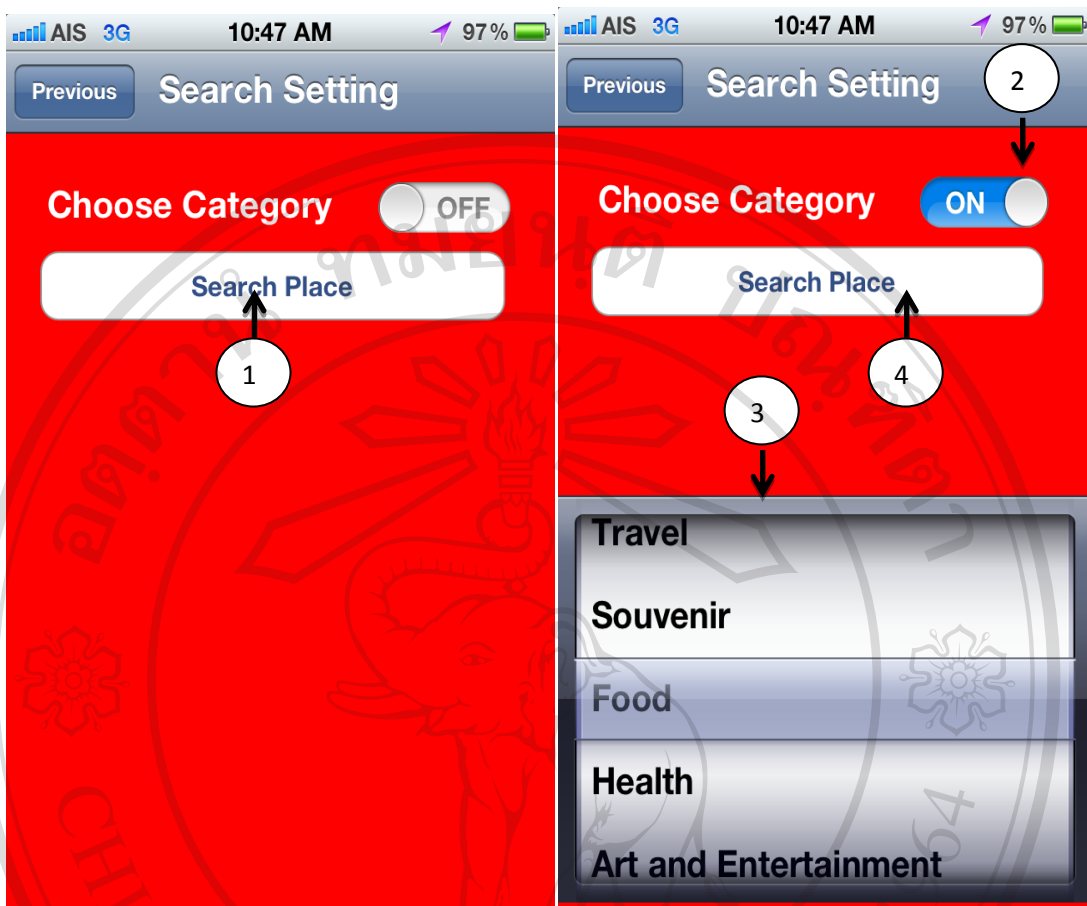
AIS 3G 10:47 AM 97%

Previous Search Setting

Choose Category OFF

Search Place

1

AIS 3G 10:47 AM 97%

Previous Search Setting

2

Choose Category ON

Search Place

4

3

Travel

Souvenir

Food

Health

Art and Entertainment